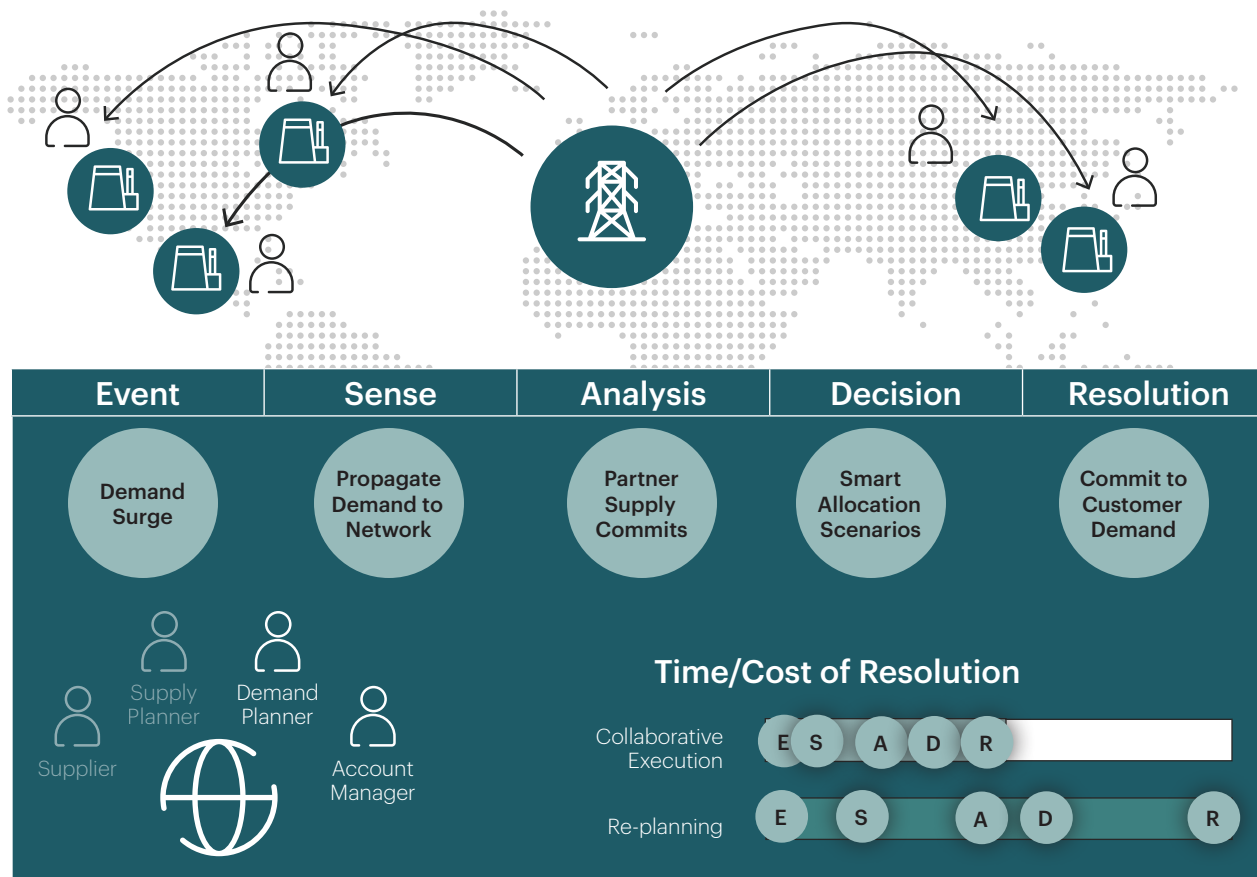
| Event | Sense | Analysis | Decision | Resolution |
|---|---|---|---|---|
| Demand Surge | Propagate Demand to Network | Partner Supply Commits | Smart Allocation Scenarios | Commit to Customer Demand |

Supply Planner

Demand Planner

Supplier

Account Manager

Time/Cost of Resolution

Collaborative Execution

E S A D R

Re-planning

E S A D R